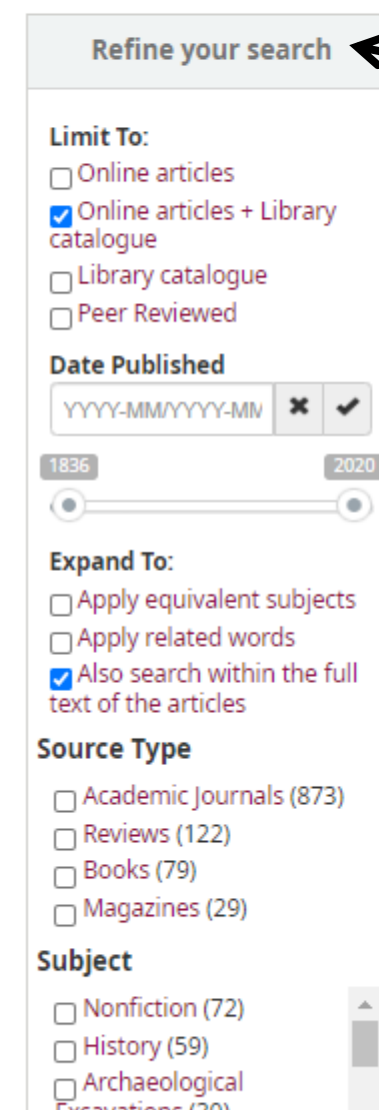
Refine your search

Limit To:
Online articles
Online articles + Library catalogue
Library catalogue
Peer Reviewed

Date Published
YYYY-MM/YYYY-MM

1836
2020

Expand To:
Apply equivalent subjects
Apply related words
Also search within the full text of the articles

Source Type
Academic Journals (873)
Reviews (122)
Books (79)
Magazines (29)

Subject
Nonfiction (72)
History (59)
Archaeological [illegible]